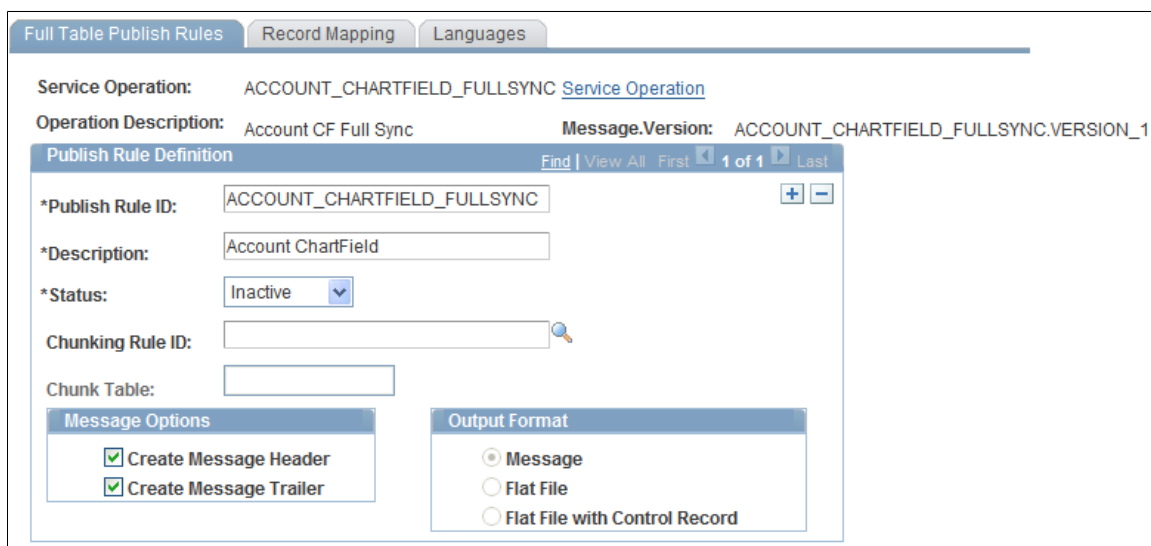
Full Table Publish Rules | Record Mapping | Languages

Service Operation: ACCOUNT_CHARTFIELD_FULLSYNC Service Operation

Operation Description: Account CF Full Sync

Message.Version: ACCOUNT_CHARTFIELD_FULLSYNC.VERSION_1

Publish Rule Definition

Find | View All First 1 of 1 Last

*Publish Rule ID: ACCOUNT_CHARTFIELD_FULLSYNC

*Description: Account ChartField

*Status: Inactive

Chunking Rule ID:

Chunk Table:

Message Options

Create Message Header

Create Message Trailer

Output Format

Message

Flat File

Flat File with Control Record